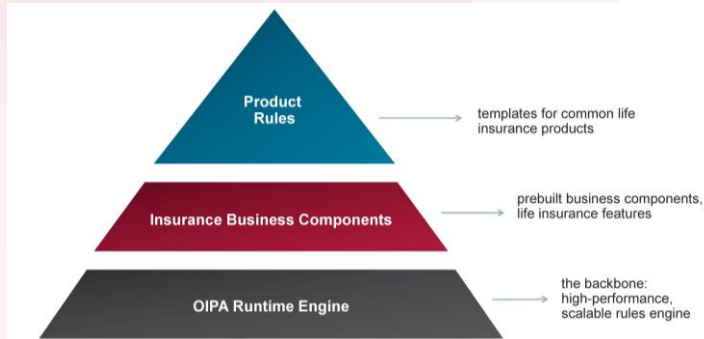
Product Rules

templates for common life insurance products

Insurance Business Components

prebuilt business components, life insurance features

OIPA Runtime Engine

the backbone: high-performance, scalable rules engine